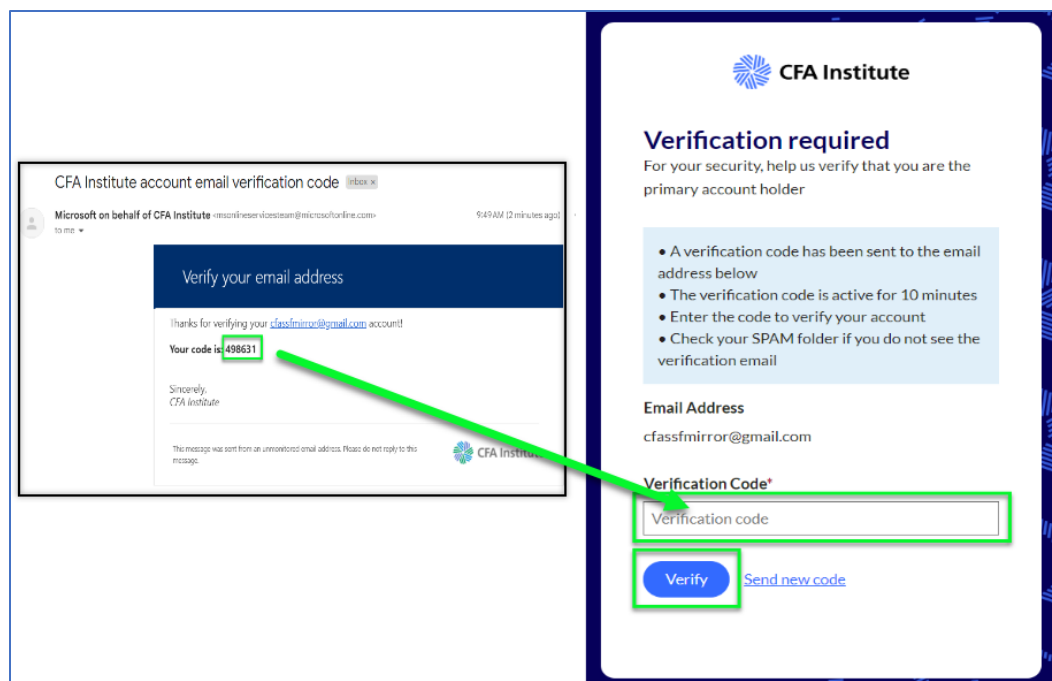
CFA Institute account email verification code Inbox ×

Microsoft on behalf of CFA Institute <msonlineservicesteam@microsoftonline.com>
to me

9:49 AM (2 minutes ago)

Verify your email address

Thanks for verifying your cfassfmirror@gmail.com account!

Your code is: 498631

Sincerely,
CFA Institute

This message was sent from an unmonitored email address. Please do not reply to this message.

CFA Institute

CFA Institute

Verification required

For your security, help us verify that you are the primary account holder

• A verification code has been sent to the email address below
• The verification code is active for 10 minutes
• Enter the code to verify your account
• Check your SPAM folder if you do not see the verification email

Email Address

cfassfmirror@gmail.com

Verification Code*

Verification code

Verify

Send new code